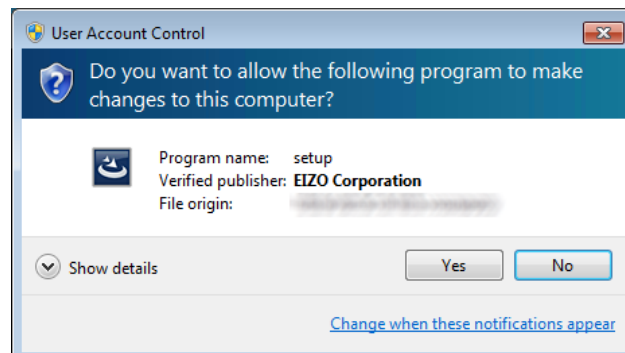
User Account Control

Do you want to allow the following program to make changes to this computer?

Program name: setup
Verified publisher: EIZO Corporation
File origin: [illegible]

Show details

Yes

No

Change when these notifications appear